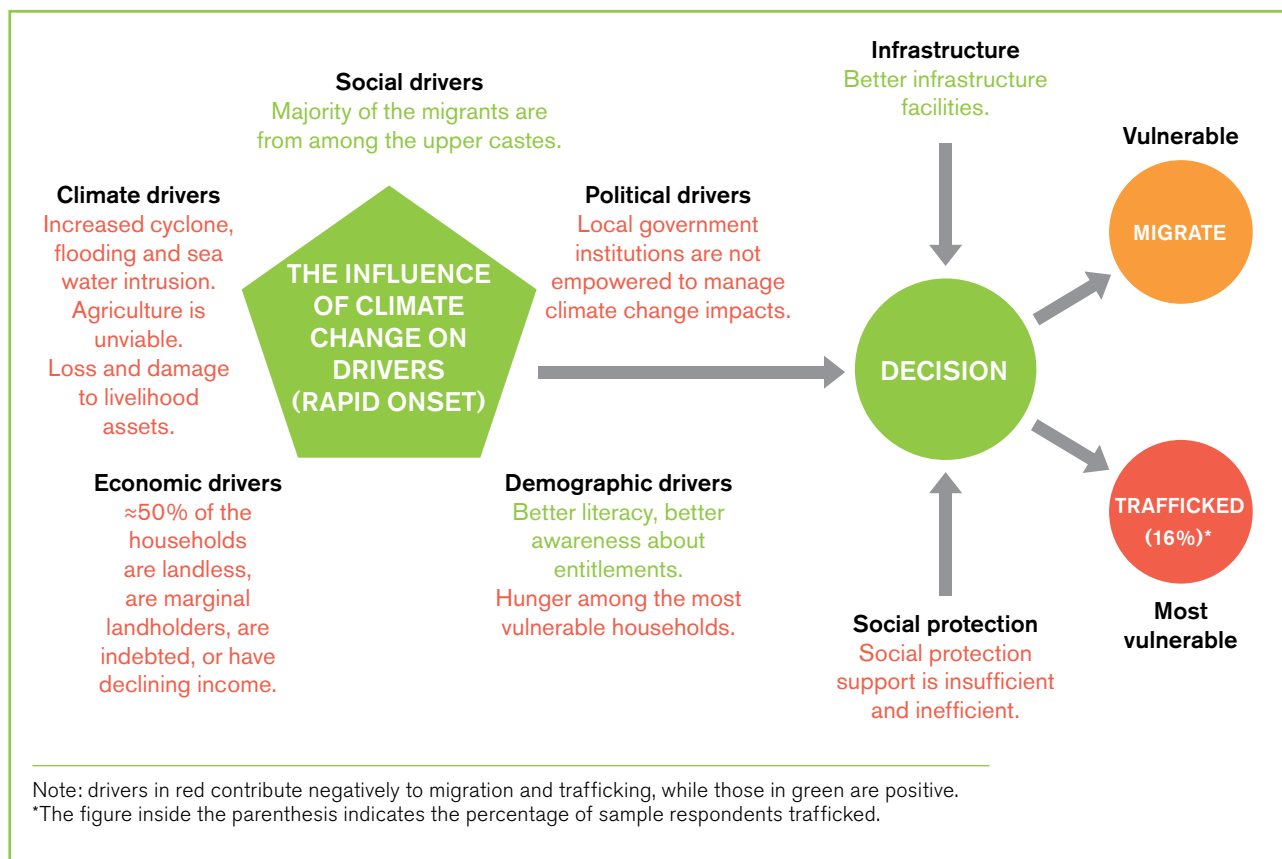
Social drivers
Majority of the migrants are from among the upper castes.

Climate drivers
Increased cyclone, flooding and sea water intrusion. Agriculture is unviable. Loss and damage to livelihood assets.

THE INFLUENCE OF CLIMATE CHANGE ON DRIVERS (RAPID ONSET)

Political drivers
Local government institutions are not empowered to manage climate change impacts.

Economic drivers
≈50% of the households are landless, are marginal landholders, are indebted, or have declining income.

Demographic drivers
Better literacy, better awareness about entitlements.
Hunger among the most vulnerable households.

Infrastructure
Better infrastructure facilities.

DECISION

Vulnerable

MIGRATE

TRAFFICKED (16%)*

Most vulnerable

Social protection
Social protection support is insufficient and inefficient.

Note: drivers in red contribute negatively to migration and trafficking, while those in green are positive.
*The figure inside the parenthesis indicates the percentage of sample respondents trafficked.